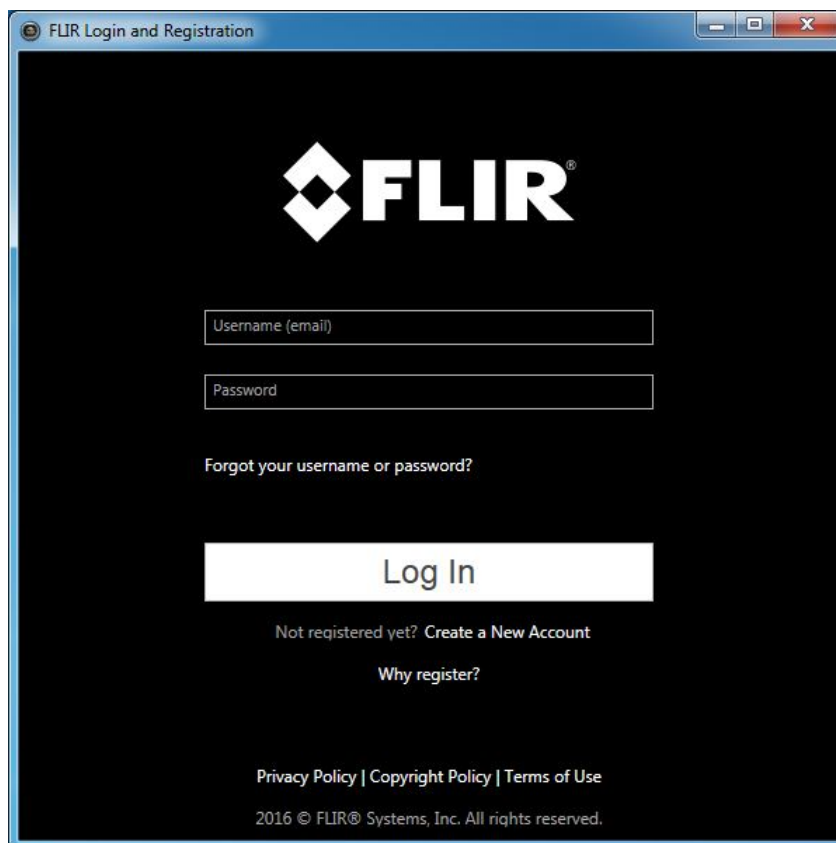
FLIR Login and Registration

FLIR®

Username (email)

Password

Forgot your username or password?

Log In

Not registered yet? Create a New Account

Why register?

Privacy Policy | Copyright Policy | Terms of Use

2016 © FLIR® Systems, Inc. All rights reserved.